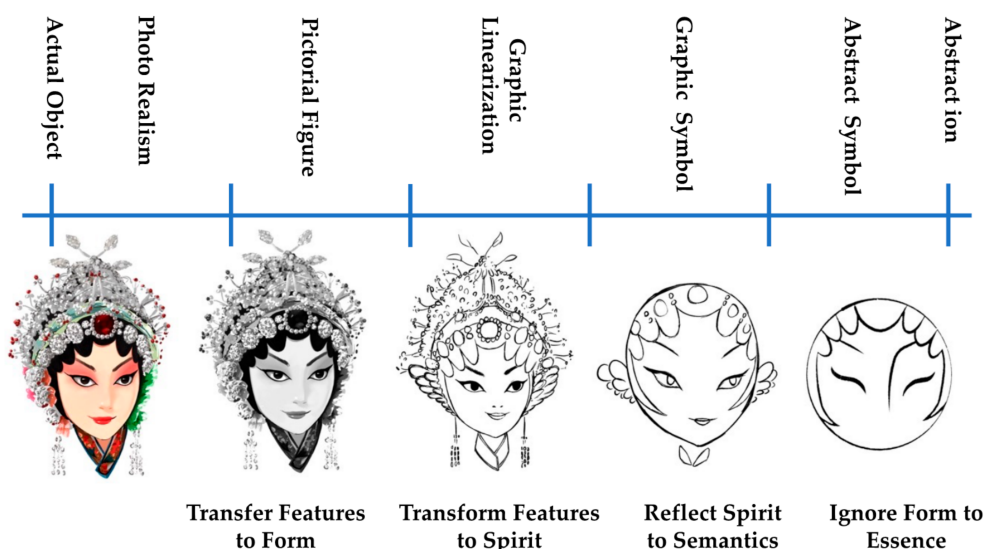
Actual Object

Photo Realism

Pictorial Figure

Graphic Linearization

Graphic Symbol

Abstract Symbol

Abstract ion

Transfer Features to Form

Transform Features to Spirit

Reflect Spirit to Semantics

Ignore Form to Essence